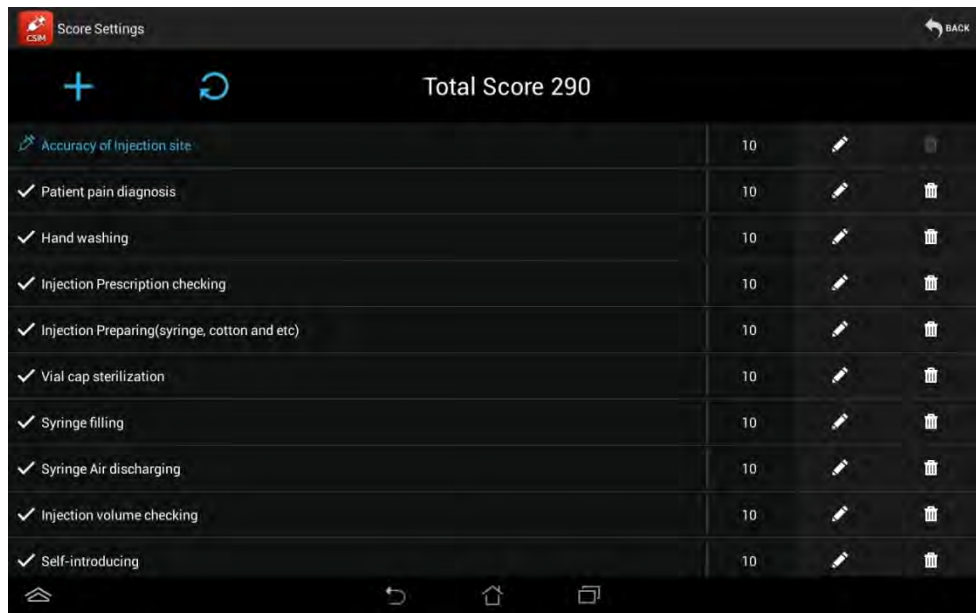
CSIM Score Settings

BACK

Total Score 290

| | | | |
|---|---|---|---|
| Accuracy of Injection site | 10 | | |
| Patient pain diagnosis | 10 | | |
| Hand washing | 10 | | |
| Injection Prescription checking | 10 | | |
| Injection Preparing(syringe, cotton and etc) | 10 | | |
| Vial cap sterilization | 10 | | |
| Syringe filling | 10 | | |
| Syringe Air discharging | 10 | | |
| Injection volume checking | 10 | | |
| Self-introducing | 10 | | |